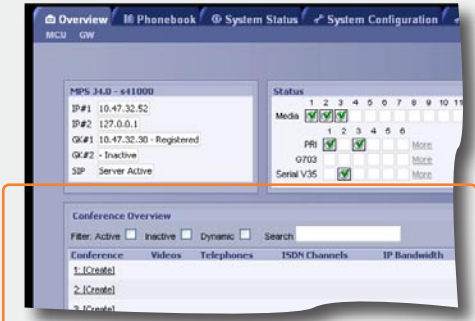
Overview | Phonebook | System Status | System Configuration
MCU GW

MPS J4.0 - s41000
IP#1 10.47.32.52
IP#2 127.0.0.1
GK#1 10.47.32.30 - Registered
GK#2 - Inactive
SIP Server Active

Status
Media 1 2 3 4 5 6 7 8 9 10 11
PRI 1 2 3 4 5 6 More
G703 More
Serial V35 More

Conference Overview
Filter: Active Inactive Dynamic Search

| Conference | Videos | Telephones | ISDN Channels | IP Bandwidth |
|---|---|---|---|---|
| 1: [Create] | | | | |
| 2: [Create] | | | | |
| 3: [Create] | | | | |